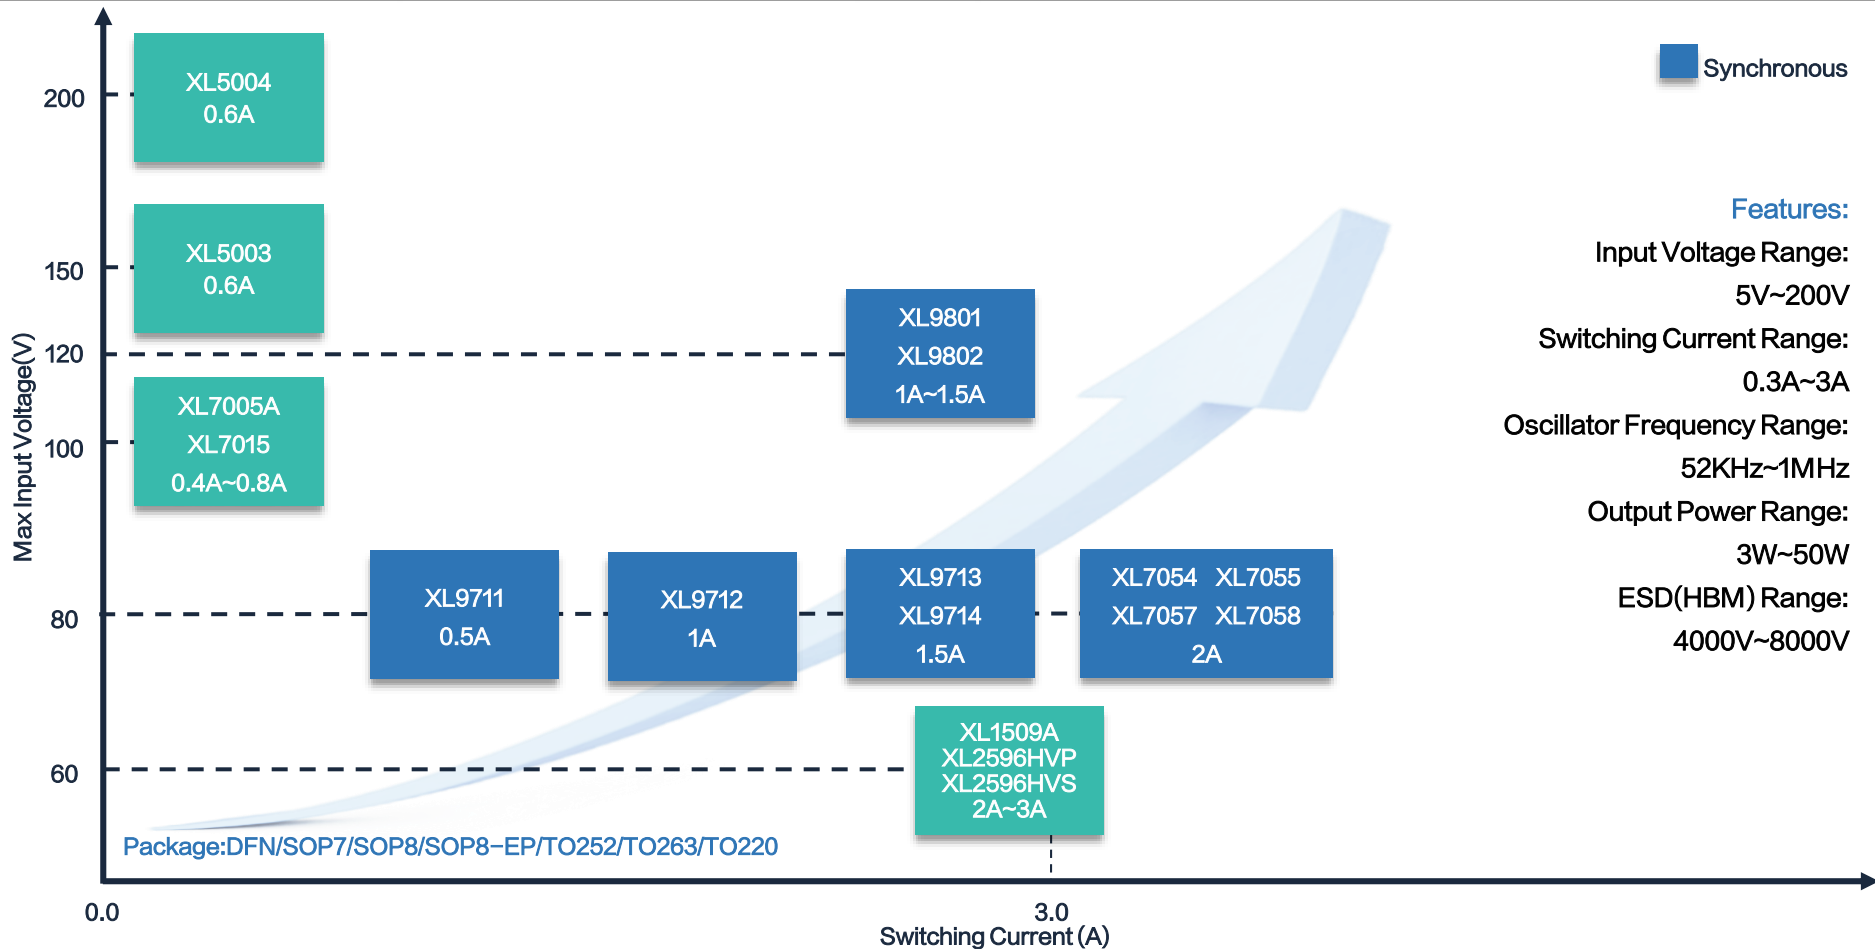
Synchronous

Features:
Input Voltage Range:
5V~200V
Switching Current Range:
0.3A~3A
Oscillator Frequency Range:
52KHz~1MHz
Output Power Range:
3W~50W
ESD(HBM) Range:
4000V~8000V

Max Input Voltage(V)

200
150
120
100
80
60

XL5004
0.6A

XL5003
0.6A

XL7005A
XL7015
0.4A~0.8A

XL9801
XL9802
1A~1.5A

XL9711
0.5A

XL9712
1A

XL9713
XL9714
1.5A

XL7054 XL7055
XL7057 XL7058
2A

XL1509A
XL2596HVP
XL2596HVS
2A~3A

Package:DFN/SOP7/SOP8/SOP8-EP/TO252/TO263/TO220

0.0
3.0
Switching Current (A)